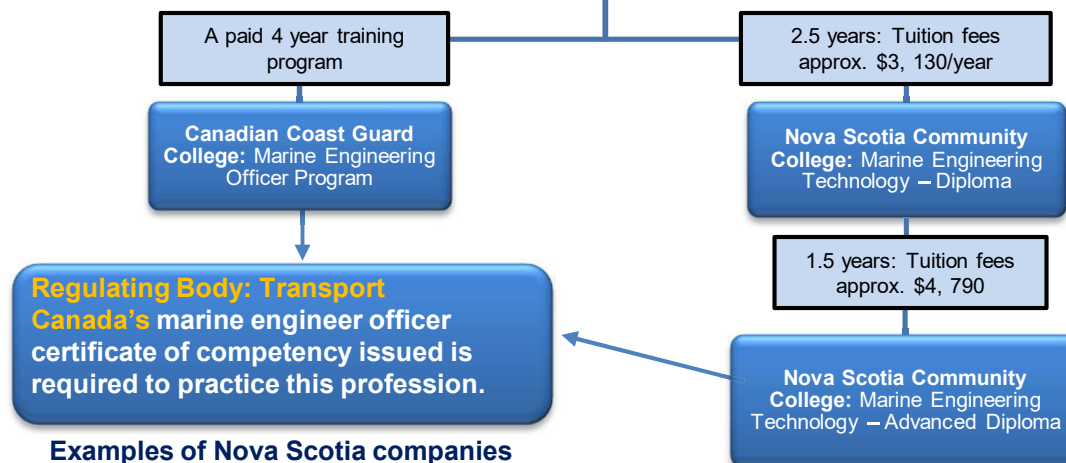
A paid 4 year training program

2.5 years: Tuition fees approx. $3, 130/year

Canadian Coast Guard College: Marine Engineering Officer Program

Nova Scotia Community College: Marine Engineering Technology – Diploma

1.5 years: Tuition fees approx. $4, 790

Regulating Body: Transport Canada's marine engineer officer certificate of competency issued is required to practice this profession.

Nova Scotia Community College: Marine Engineering Technology – Advanced Diploma

Examples of Nova Scotia companies